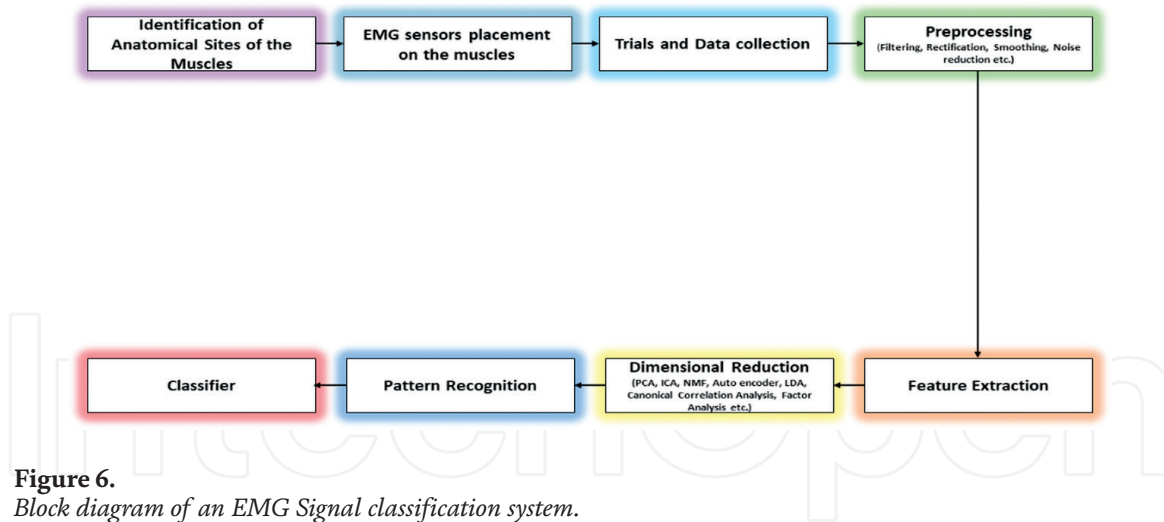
Identification of Anatomical Sites of the Muscles

EMG sensors placement on the muscles

Trials and Data collection

Preprocessing
(Filtering, Rectification, Smoothing, Noise reduction etc.)

Feature Extraction

Dimensional Reduction
(PCA, ICA, NMF, Auto encoder, LDA, Canonical Correlation Analysis, Factor Analysis etc.)

Pattern Recognition

Classifier

**Figure 6.**
*Block diagram of an EMG Signal classification system.*